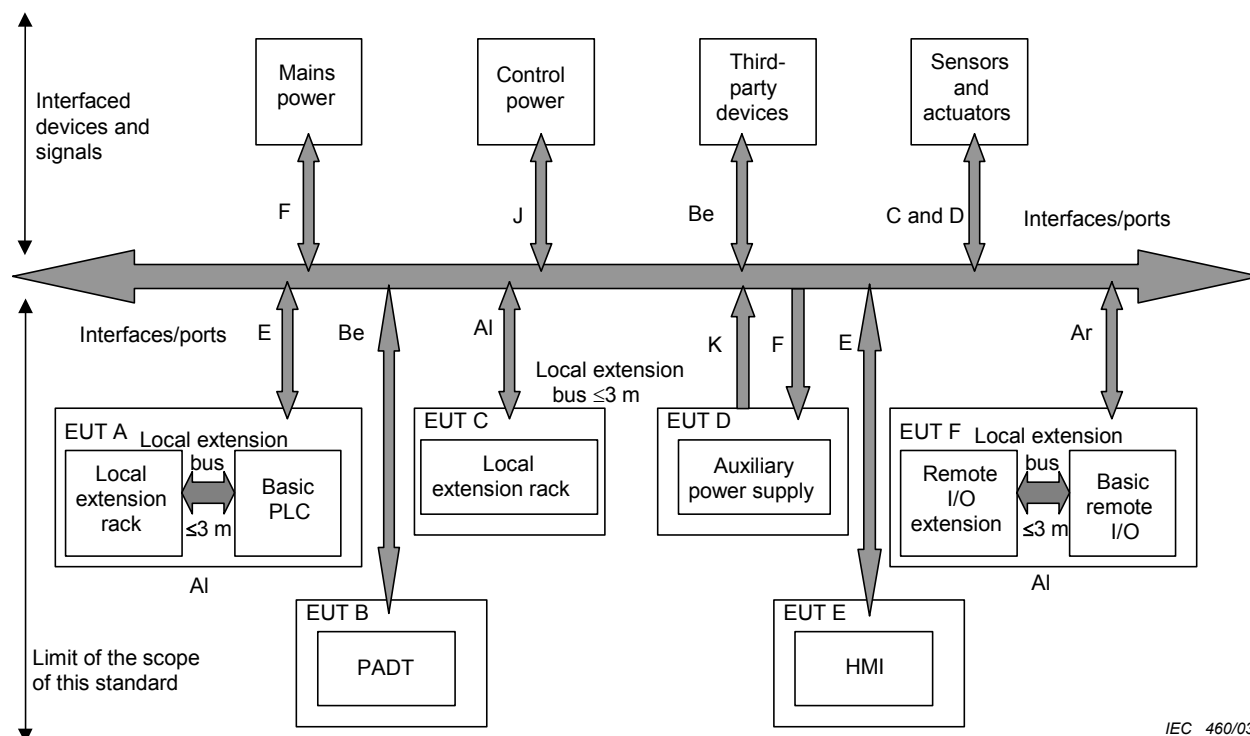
Interfaced devices and signals

Mains power

Control power

Third-party devices

Sensors and actuators

F

J

Be

C and D

Interfaces/ports

Interfaces/ports

E

Be

Al

Local extension bus $\leq$3 m

K

F

E

Ar

EUT A

Local extension bus

Local extension rack

Basic PLC

≤3 m

Al

EUT C

Local extension rack

EUT D

Auxiliary power supply

EUT F

Local extension bus

Remote I/O extension

Basic remote I/O

≤3 m

Al

EUT B

PADT

EUT E

HMI

Limit of the scope of this standard

IEC 460/03